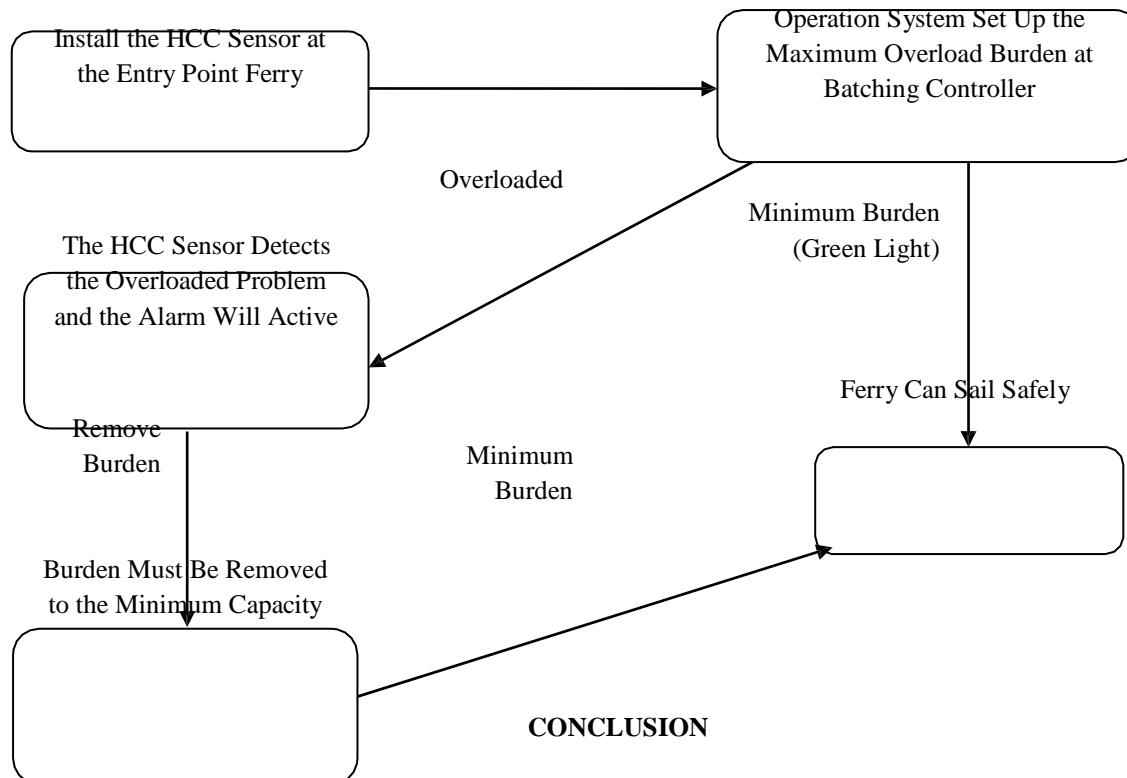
Install the HCC Sensor at the Entry Point Ferry

Operation System Set Up the Maximum Overload Burden at Batching Controller

Overloaded

Minimum Burden (Green Light)

The HCC Sensor Detects the Overloaded Problem and the Alarm Will Active

Ferry Can Sail Safely

Remove Burden

Minimum Burden

Burden Must Be Removed to the Minimum Capacity

CONCLUSION